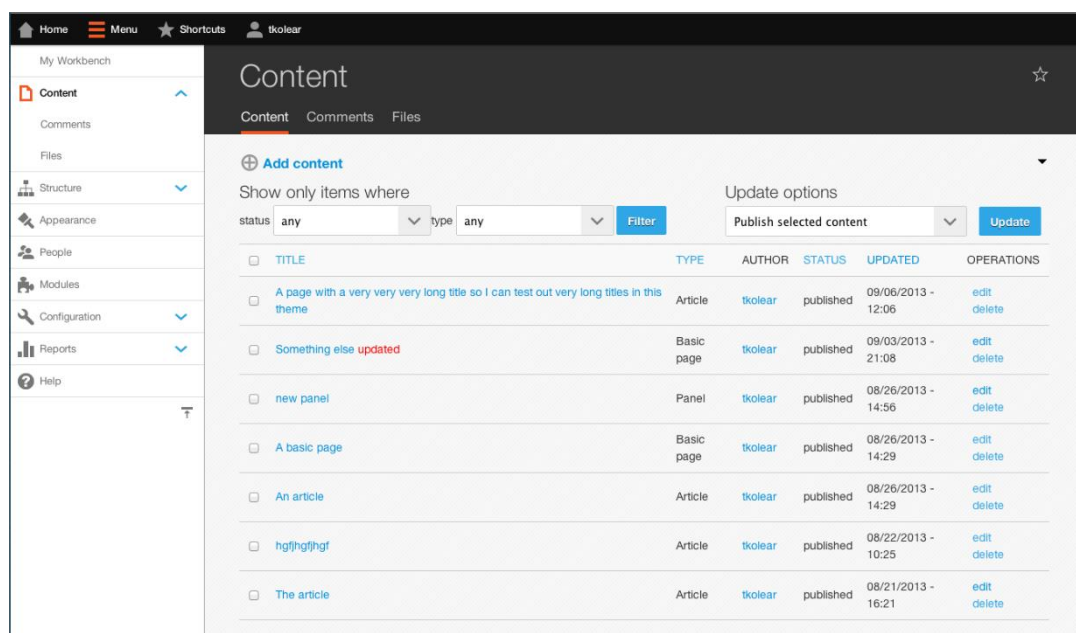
Home Menu Shortcuts tkolear

My Workbench
Content
Comments
Files
Structure
Appearance
People
Modules
Configuration
Reports
Help

Content

Content Comments Files

Add content

Show only items where

status any type any Filter

Update options

Publish selected content Update

| | TITLE | TYPE | AUTHOR | STATUS | UPDATED | OPERATIONS |
|---|---|---|---|---|---|---|
| | A page with a very very very long title so I can test out very long titles in this theme | Article | tkolear | published | 09/06/2013 - 12:06 | edit delete |
| | Something else updated | Basic page | tkolear | published | 09/03/2013 - 21:08 | edit delete |
| | new panel | Panel | tkolear | published | 08/26/2013 - 14:56 | edit delete |
| | A basic page | Basic page | tkolear | published | 08/26/2013 - 14:29 | edit delete |
| | An article | Article | tkolear | published | 08/26/2013 - 14:29 | edit delete |
| | hgfjhgfjhgf | Article | tkolear | published | 08/22/2013 - 10:25 | edit delete |
| | The article | Article | tkolear | published | 08/21/2013 - 16:21 | edit delete |